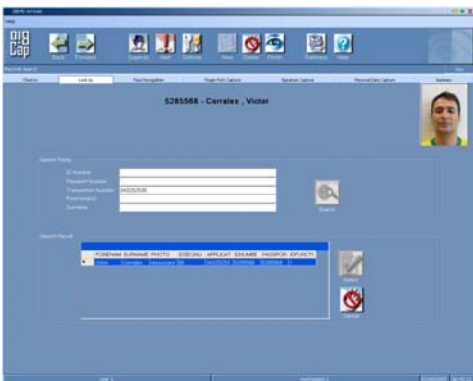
Help

BioCap

Back Forward Suspend Next Defaults New Delete Finish Reference Help

5285568 - Corrales , Victor

Search Fields

ID Number
Passport Number
Transaction Number 5285568
Forename(s)
Surname

Search

Search Result

| | FORENAME | SURNAME | PHOTO | IDSEQNU | APPLICAT | IDNUMBE | PASSPOR | EXTUNCTI |
|---|---|---|---|---|---|---|---|---|
| ▶ | Victor | Corrales | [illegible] | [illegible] | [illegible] | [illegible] | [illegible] | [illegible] |

Select

Cancel